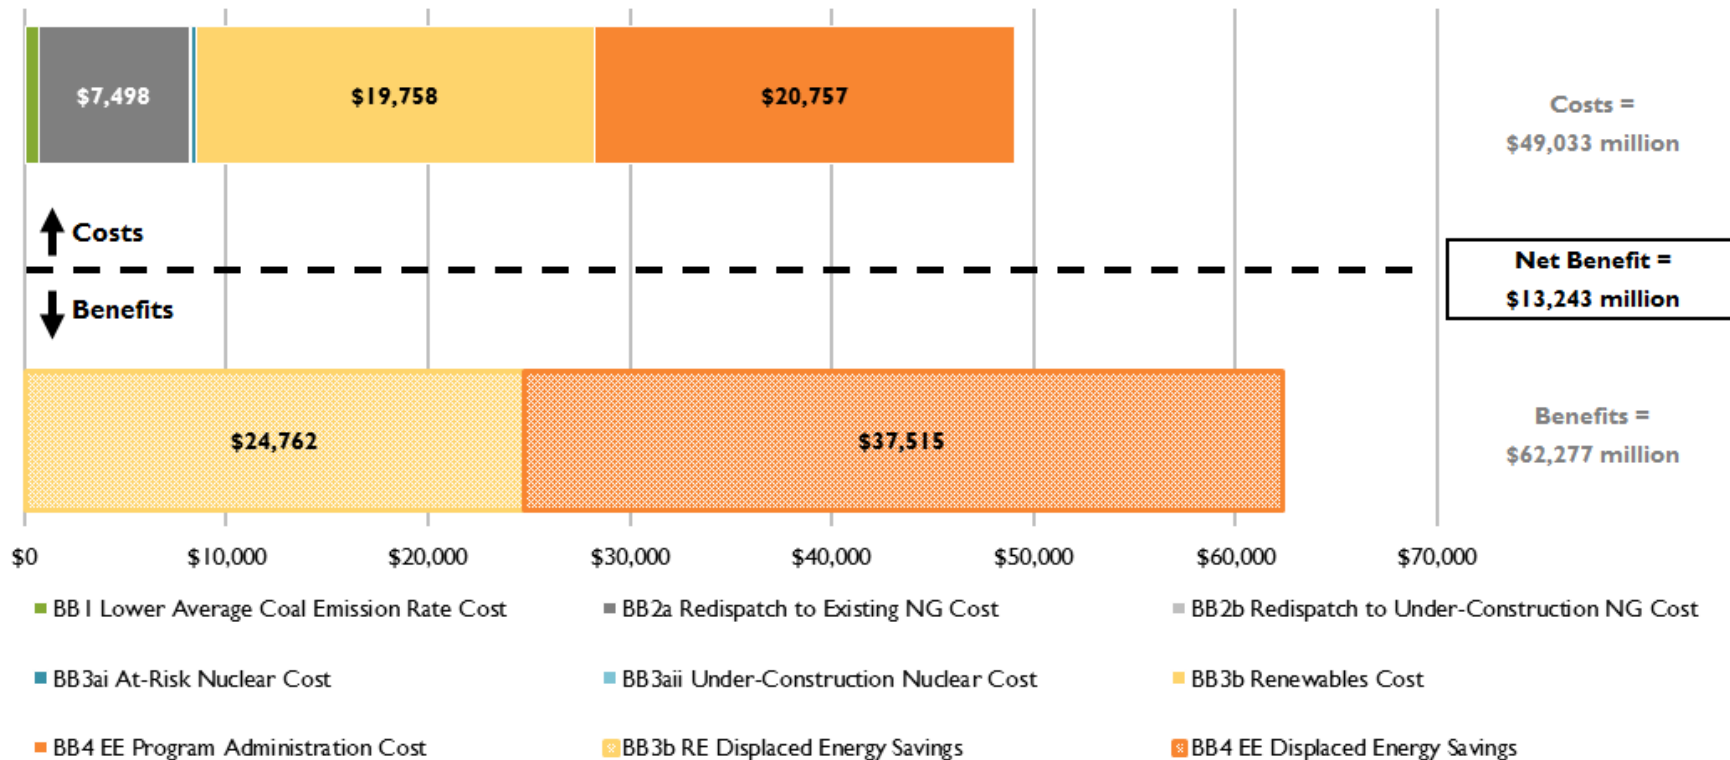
$7,498

$19,758

$20,757

Costs = $49,033 million

Costs

Net Benefit = $13,243 million

Benefits

$24,762

$37,515

Benefits = $62,277 million

$0 $10,000 $20,000 $30,000 $40,000 $50,000 $60,000 $70,000

BB1 Lower Average Coal Emission Rate Cost

BB2a Redispatch to Existing NG Cost

BB2b Redispatch to Under-Construction NG Cost

BB3ai At-Risk Nuclear Cost

BB3aii Under-Construction Nuclear Cost

BB3b Renewables Cost

BB4 EE Program Administration Cost

BB3b RE Displaced Energy Savings

BB4 EE Displaced Energy Savings